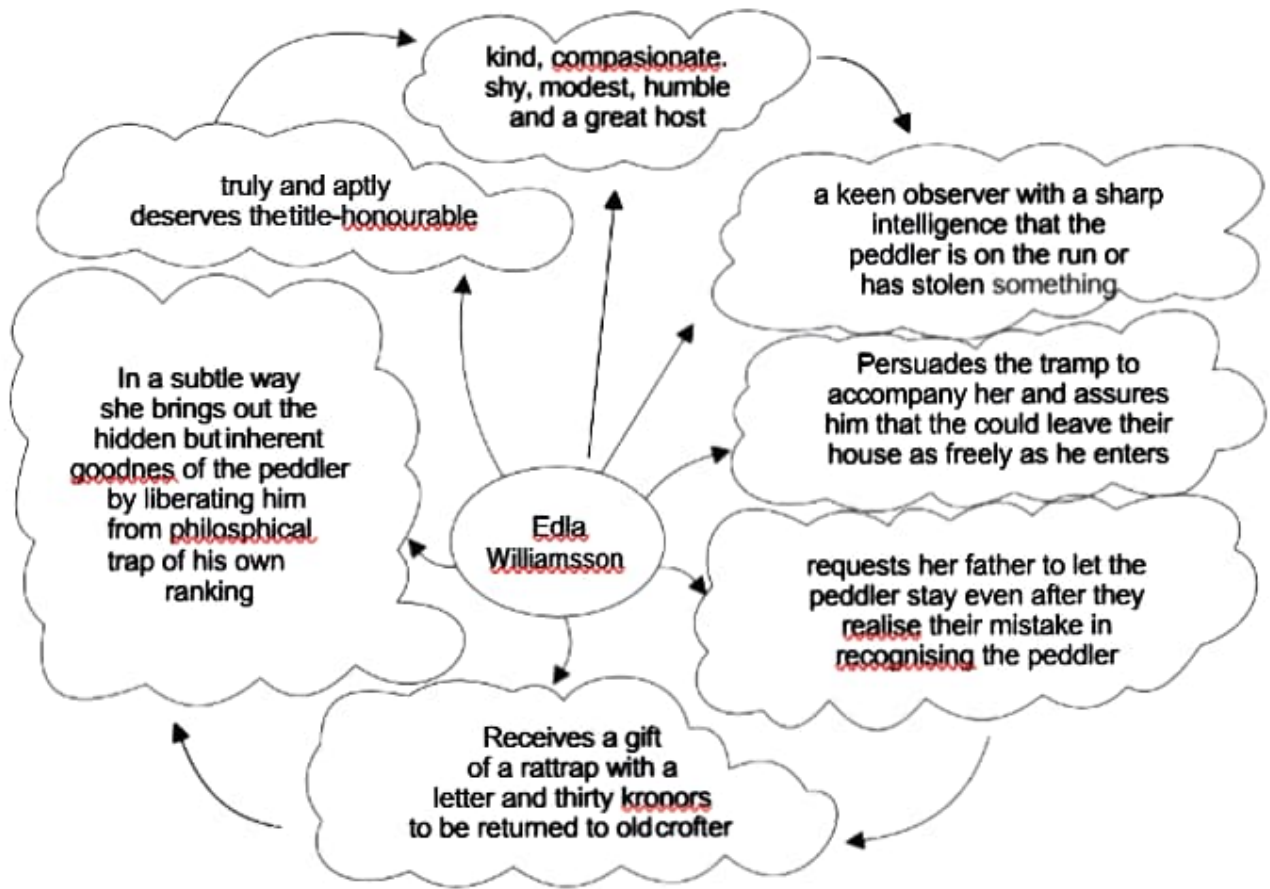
kind, compasionate. shy, modest, humble and a great host

a keen observer with a sharp intelligence that the peddler is on the run or has stolen something

truly and aptly deserves thetitle-honourable

In a subtle way she brings out the hidden but inherent goodnes of the peddler by liberating him from philosphical trap of his own ranking

Edla Williamsson

Persuades the tramp to accompany her and assures him that the could leave their house as freely as he enters

requests her father to let the peddler stay even after they realise their mistake in recognising the peddler

Receives a gift of a rattrap with a letter and thirty kronors to be returned to old crofter